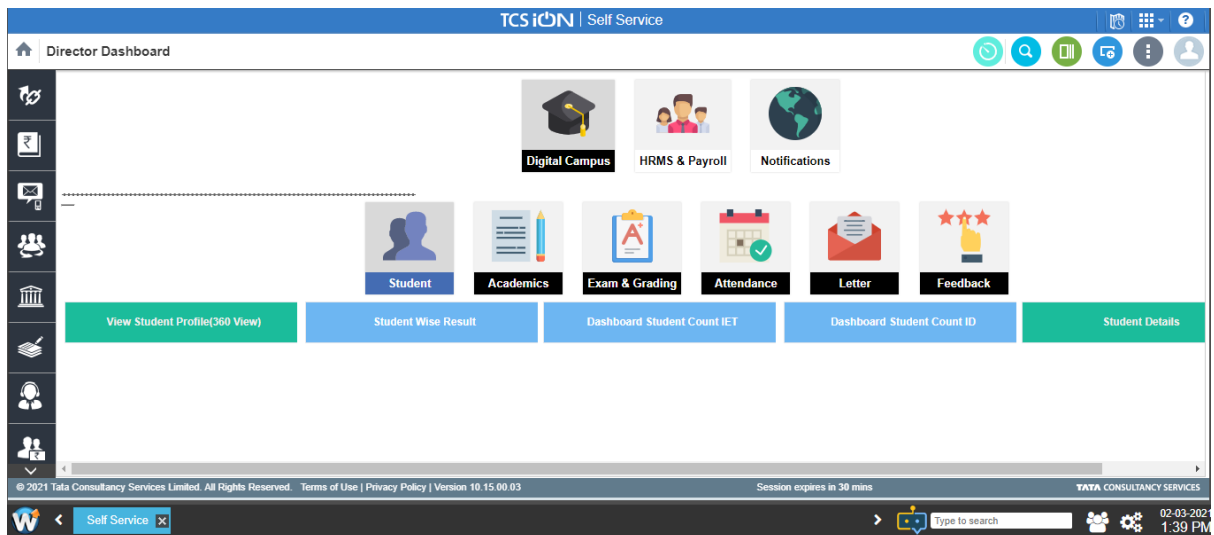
TCS iON | Self Service

Director Dashboard

Digital Campus

HRMS & Payroll

Notifications

Student

Academics

Exam & Grading

Attendance

Letter

Feedback

View Student Profile(360 View)

Student Wise Result

Dashboard Student Count IET

Dashboard Student Count ID

Student Details

© 2021 Tata Consultancy Services Limited. All Rights Reserved. Terms of Use | Privacy Policy | Version 10.15.00.03

Session expires in 30 mins

TATA CONSULTANCY SERVICES

Self Service

Type to search

02-03-2021
1:39 PM